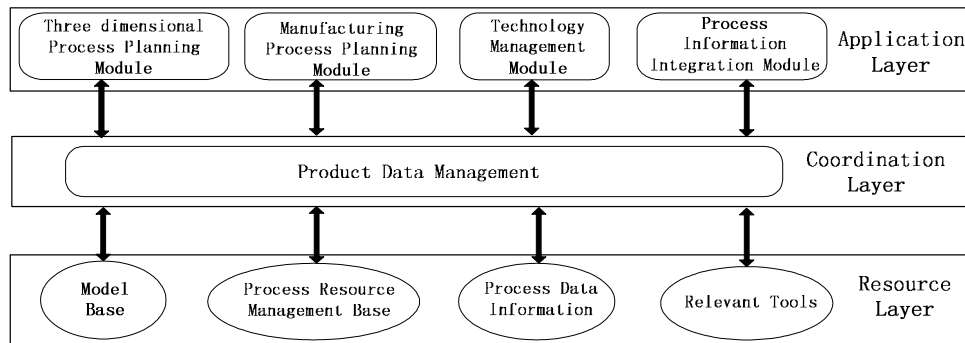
Three dimensional Process Planning Module

Manufacturing Process Planning Module

Technology Management Module

Process Information Integration Module

Application Layer

Product Data Management

Coordination Layer

Model Base

Process Resource Management Base

Process Data Information

Relevant Tools

Resource Layer